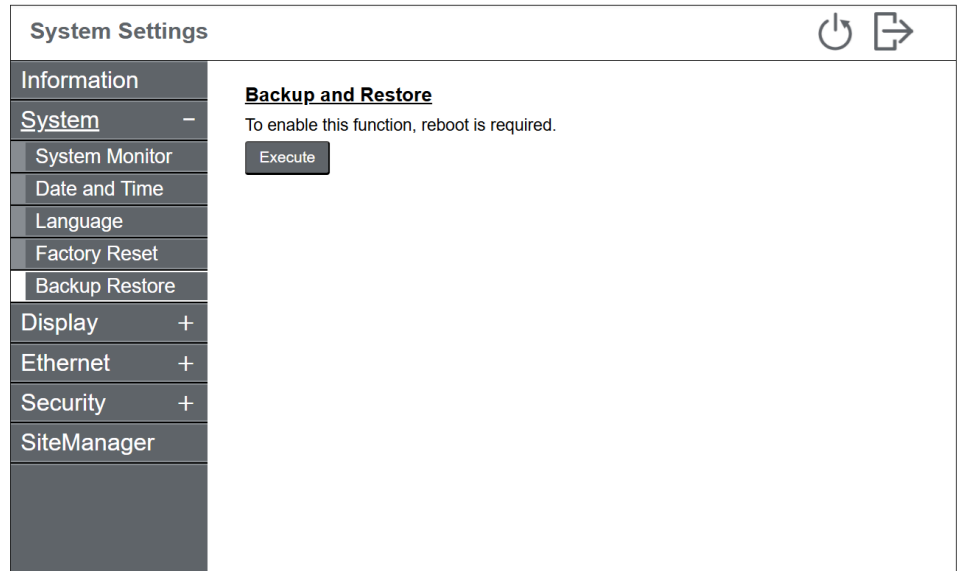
System Settings

Information
System −
System Monitor
Date and Time
Language
Factory Reset
Backup Restore
Display +
Ethernet +
Security +
SiteManager

Backup and Restore
To enable this function, reboot is required.
Execute